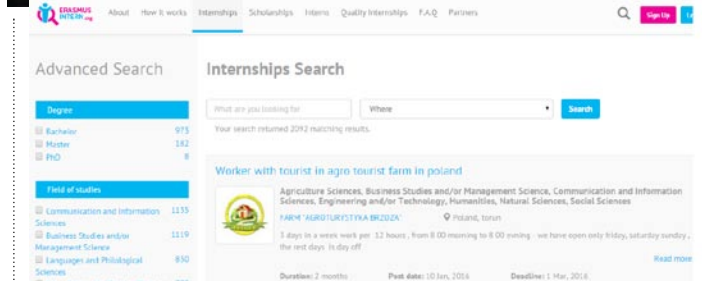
ERASMUS INTERN.org About How it works Internships Scholarships Interns Quality Internships F.A.Q Partners Sign Up

Advanced Search

Internships Search

Degree

Bachelor 975
Master 182
PhD 8

Field of studies

Communication and Information Sciences 1135
Business Studies and/or Management Science 1119
Languages and Philological Sciences 830

What are you looking for Where Search

Your search returned 2092 matching results.

Worker with tourist in agro tourist farm in poland

Agriculture Sciences, Business Studies and/or Management Science, Communication and Information Sciences, Engineering and/or Technology, Humanities, Natural Sciences, Social Sciences

FARM "AGROTURYSTYKA BRZOZA" Poland, torun

3 days in a week work per 12 hours , from 8.00 morning to 8.00 evening - we have open only friday, saturday sunday , the rest days is day off

Read more

Duration: 2 months Post date: 10 Jan, 2016 Deadline: 1 Mar, 2016